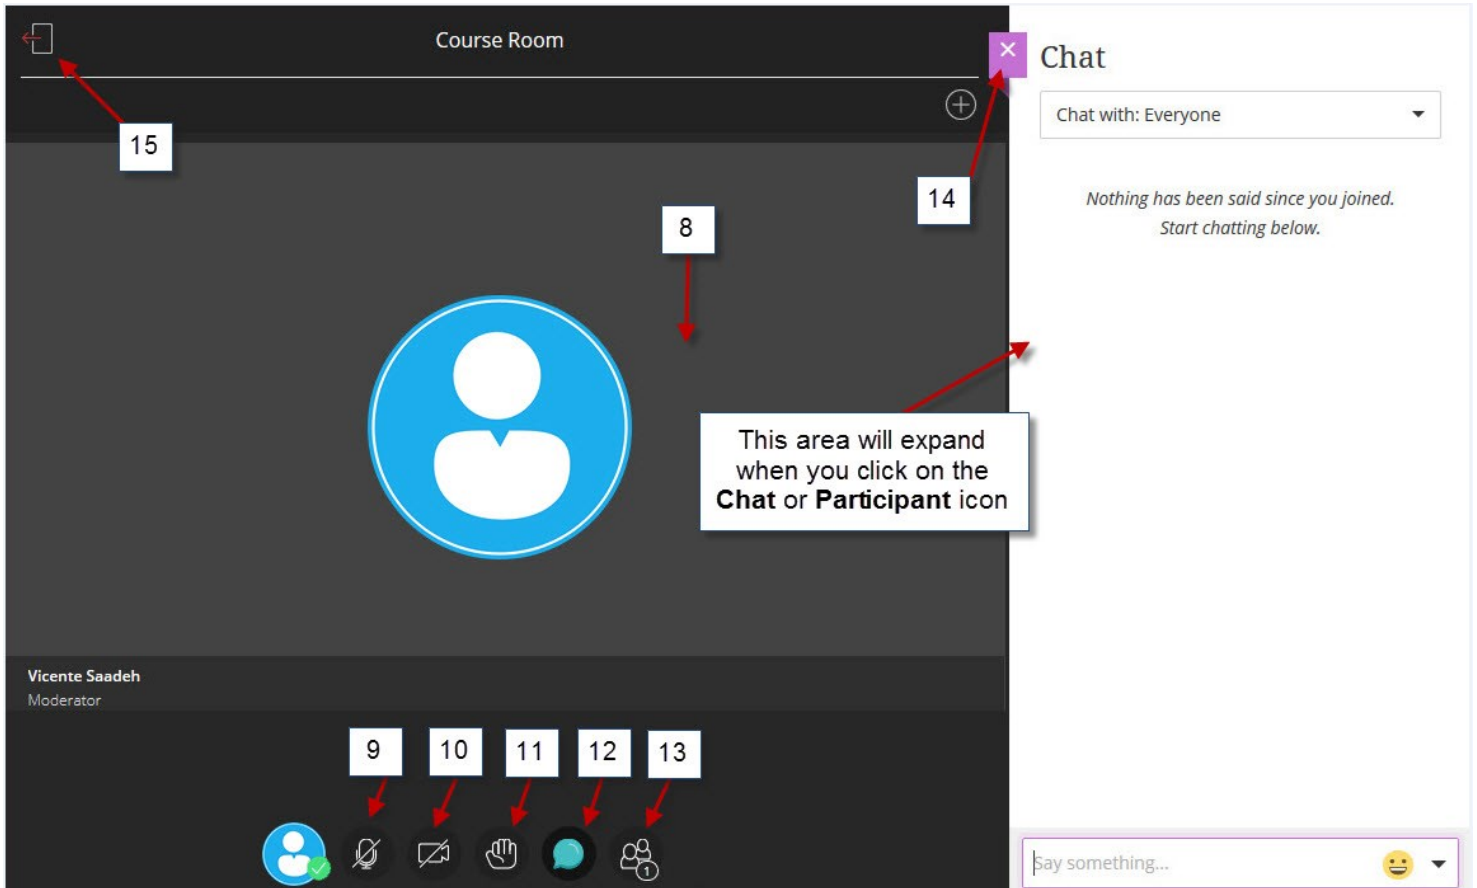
Course Room

15

8

14

Chat

Chat with: Everyone

Nothing has been said since you joined. Start chatting below.

This area will expand when you click on the **Chat** or **Participant** icon

Vicente Saadeh
Moderator

9 10 11 12 13

1

Say something...